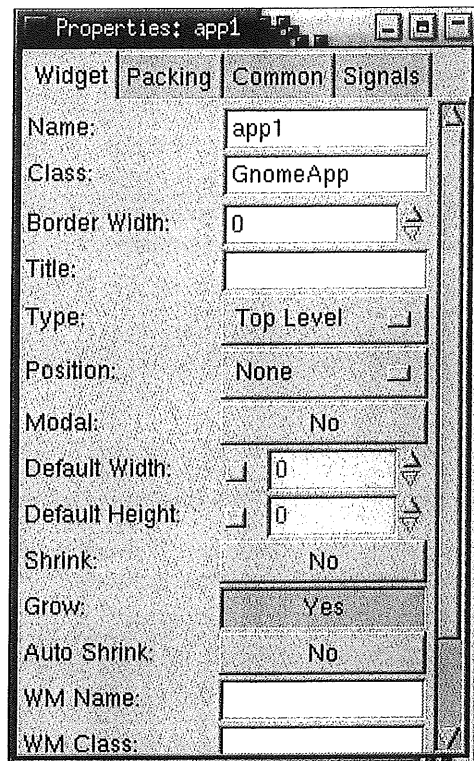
Properties: app1

Widget | Packing | Common | Signals

Name: app1
Class: GnomeApp
Border Width: 0
Title:
Type: Top Level
Position: None
Modal: No
Default Width: 0
Default Height: 0
Shrink: No
Grow: Yes
Auto Shrink: No
WM Name:
WM Class: